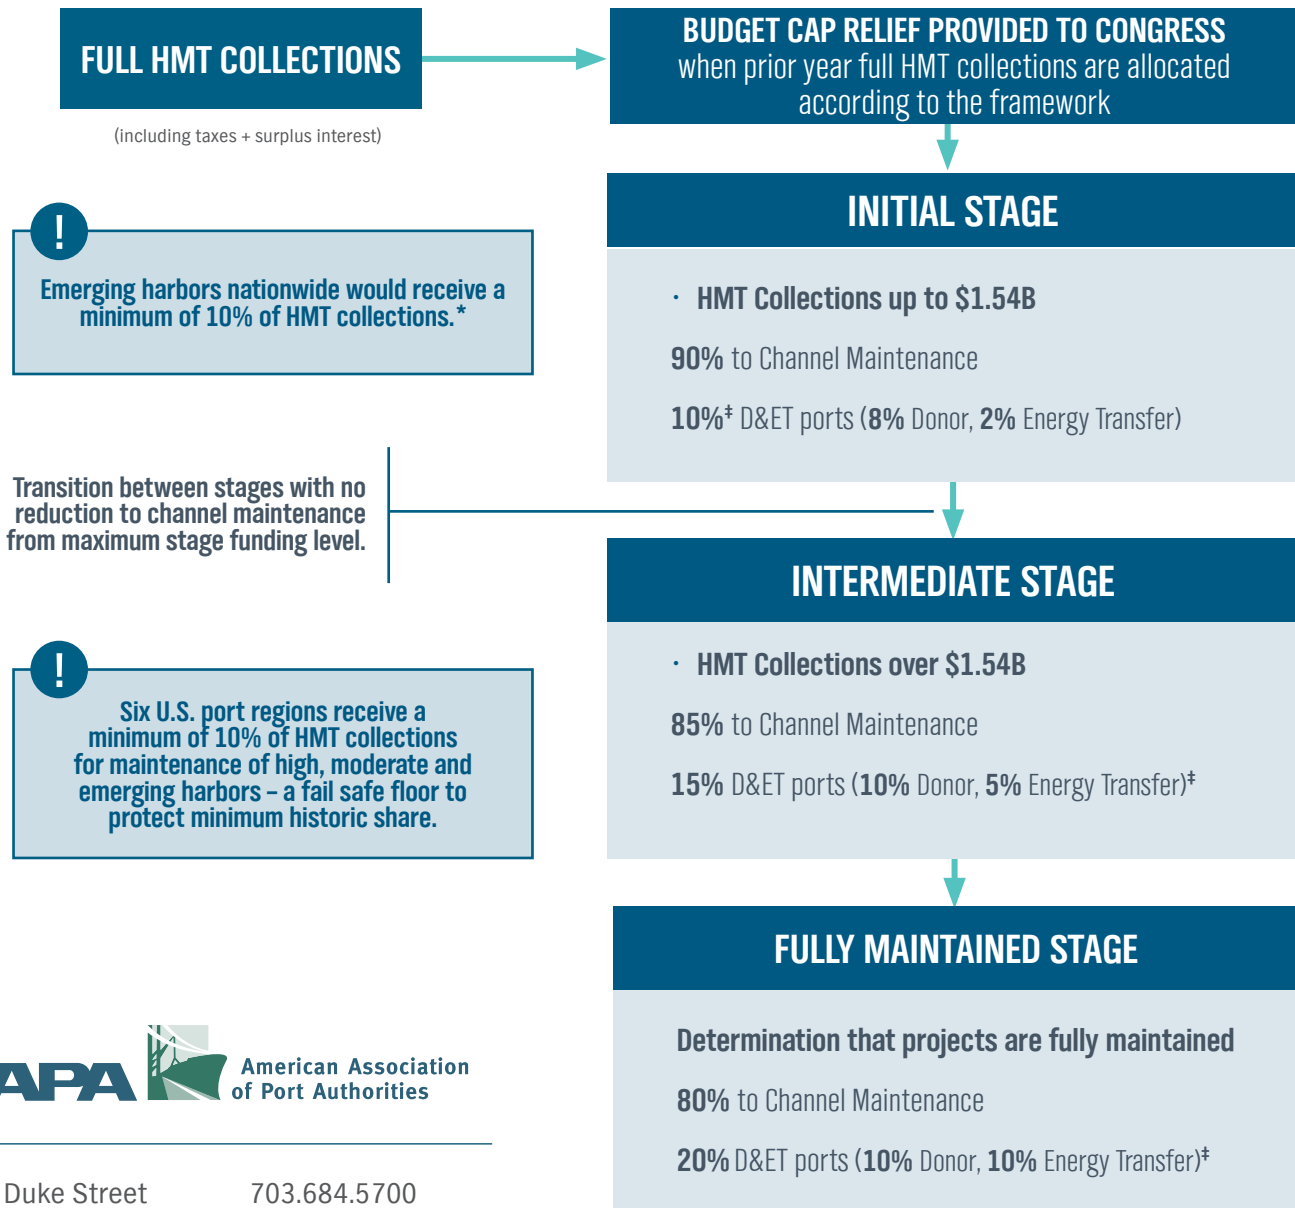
FULL HMT COLLECTIONS

(including taxes + surplus interest)

BUDGET CAP RELIEF PROVIDED TO CONGRESS when prior year full HMT collections are allocated according to the framework

INITIAL STAGE

· HMT Collections up to $1.54B

90% to Channel Maintenance

10%‡ D&ET ports (8% Donor, 2% Energy Transfer)

!

Emerging harbors nationwide would receive a minimum of 10% of HMT collections.*

Transition between stages with no reduction to channel maintenance from maximum stage funding level.

INTERMEDIATE STAGE

· HMT Collections over $1.54B

85% to Channel Maintenance

15% D&ET ports (10% Donor, 5% Energy Transfer)‡

!

Six U.S. port regions receive a minimum of 10% of HMT collections for maintenance of high, moderate and emerging harbors – a fail safe floor to protect minimum historic share.

FULLY MAINTAINED STAGE

Determination that projects are fully maintained

80% to Channel Maintenance

20% D&ET ports (10% Donor, 10% Energy Transfer)‡

APA American Association of Port Authorities

Duke Street 703.684.5700